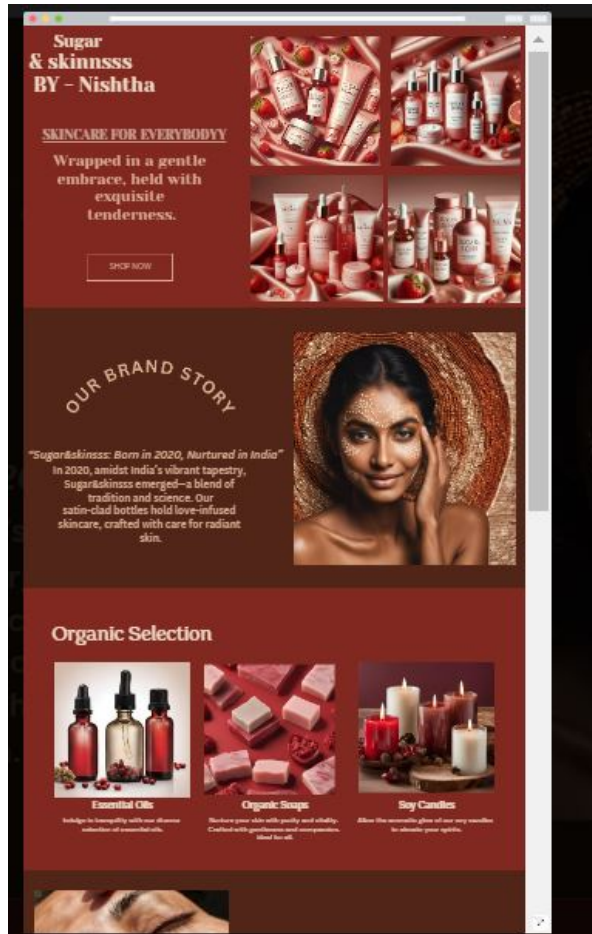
Sugar
& skinnsss
BY - Nishtha

SKINCARE FOR EVERYBODYY

Wrapped in a gentle embrace, held with exquisite tenderness.

SHOP NOW

OUR BRAND STORY

"Sugar&skinsss: Born in 2020, Nurtured in India"
In 2020, amidst India's vibrant tapestry, Sugar&skinsss emerged—a blend of tradition and science. Our satin-clad bottles hold love-infused skincare, crafted with care for radiant skin.

Organic Selection

Essential Oils
Indulge in tranquility with our diverse selection of essential oils.

Organic Soaps
Nurture your skin with purity and vitality. Crafted with gentleness and compassion. Ideal for all.

Soy Candles
Allow the aromatic glow of our soy candles to elevate your spirits.